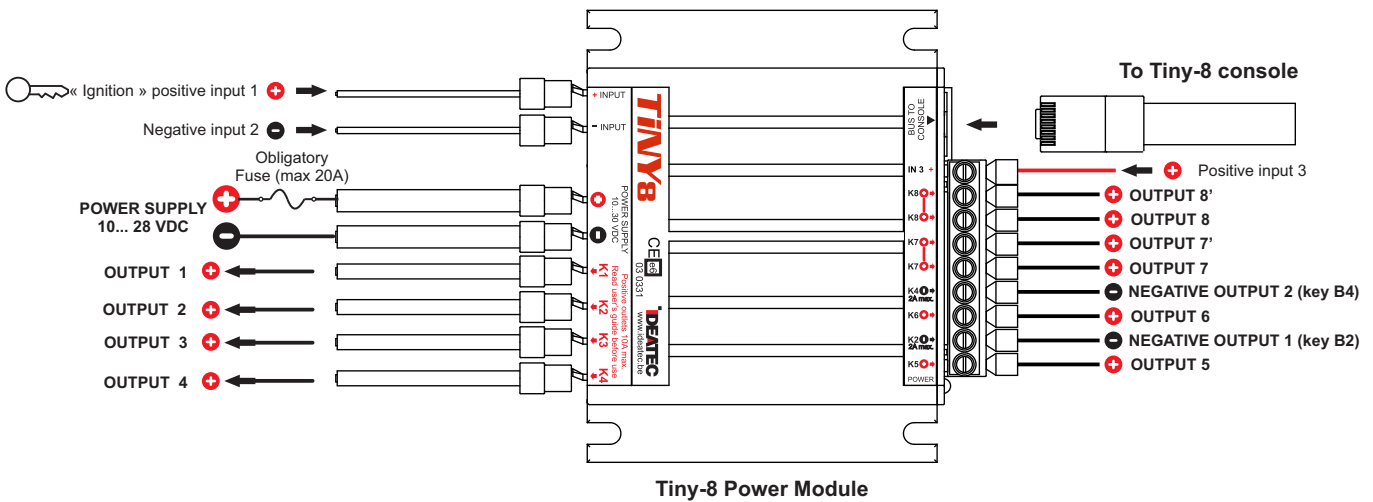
« Ignition » positive input 1

Negative input 2

Obligatory Fuse (max 20A)

POWER SUPPLY 10... 28 VDC

OUTPUT 1

OUTPUT 2

OUTPUT 3

OUTPUT 4

+ INPUT

- INPUT

POWER SUPPLY 10...30 VDC

K1

K2

K3

K4

Positive outlets 10A max. Read user's guide before use

TiNY8

CE e6 03 0331

iDEATEC

www.ideatec.be

BUS TO CONSOLE

IN 3 +

K8

K8

K7

K7

K4 2A max.

K6

K2 2A max.

K5

POWER

To Tiny-8 console

Positive input 3

OUTPUT 8'

OUTPUT 8

OUTPUT 7'

OUTPUT 7

NEGATIVE OUTPUT 2 (key B4)

OUTPUT 6

NEGATIVE OUTPUT 1 (key B2)

OUTPUT 5

Tiny-8 Power Module